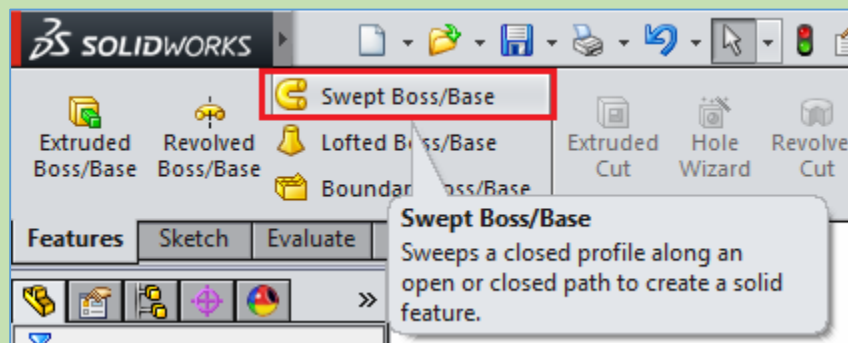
3S SOLIDWORKS

Swept Boss/Base

Extruded Boss/Base

Revolved Boss/Base

Lofted Boss/Base

Boundary Boss/Base

Extruded Cut

Hole Wizard

Revolve Cut

Features

Sketch

Evaluate

»

Swept Boss/Base

Sweeps a closed profile along an open or closed path to create a solid feature.